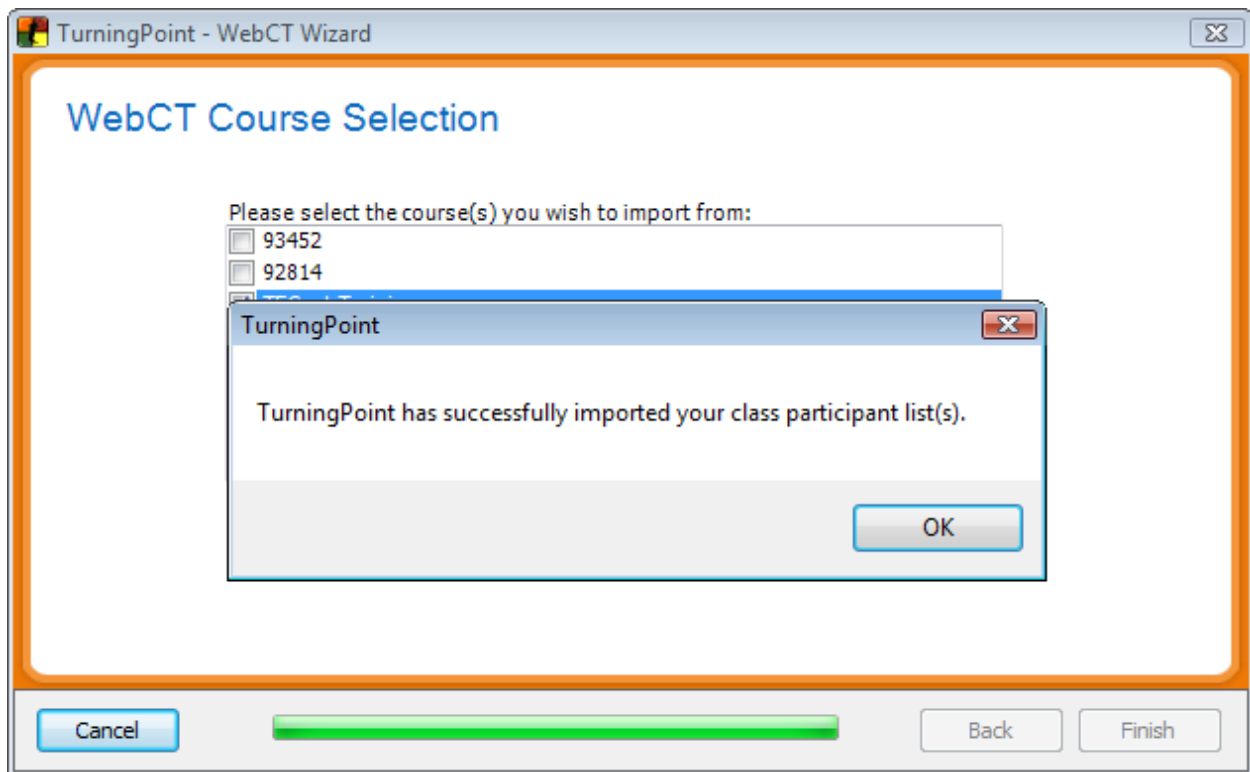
TurningPoint - WebCT Wizard

WebCT Course Selection

Please select the course(s) you wish to import from:

93452

92814

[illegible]

TurningPoint

TurningPoint has successfully imported your class participant list(s).

OK

Cancel

Back

Finish